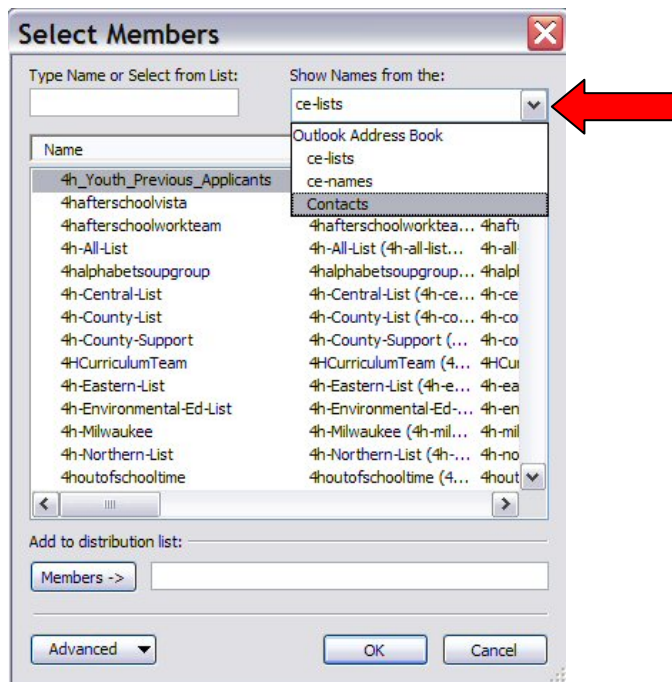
Select Members

Type Name or Select from List:

Show Names from the:

ce-lists

Outlook Address Book
ce-lists
ce-names
Contacts

Name

| | | |
|---|---|---|
| 4h_Youth_Previous_Applicants | | |
| 4hafterschoolvista | | |
| 4hafterschoolworkteam | 4hafterschoolworktea... | 4haft |
| 4h-All-List | 4h-All-List (4h-all-list... | 4h-all |
| 4halphabetsoupgroup | 4halphabetsoupgroup... | 4halp |
| 4h-Central-List | 4h-Central-List (4h-ce... | 4h-ce |
| 4h-County-List | 4h-County-List (4h-co... | 4h-co |
| 4h-County-Support | 4h-County-Support (... | 4h-co |
| 4HCurriculumTeam | 4HCurriculumTeam (4... | 4HCur |
| 4h-Eastern-List | 4h-Eastern-List (4h-e... | 4h-ea |
| 4h-Environmental-Ed-List | 4h-Environmental-Ed-... | 4h-en |
| 4h-Milwaukee | 4h-Milwaukee (4h-mil... | 4h-mil |
| 4h-Northern-List | 4h-Northern-List (4h-... | 4h-no |
| 4houtofschooltime | 4houtofschooltime (4... | 4hout |

Add to distribution list:

Members ->

Advanced

OK

Cancel